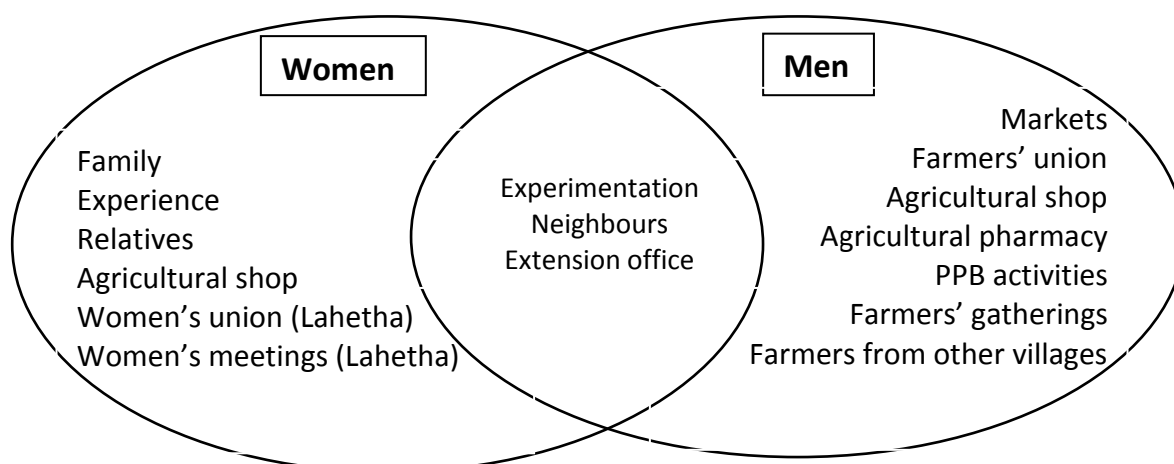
Women

Men

Family
Experience
Relatives
Agricultural shop
Women's union (Lahetha)
Women's meetings (Lahetha)

Experimentation
Neighbours
Extension office

Markets
Farmers' union
Agricultural shop
Agricultural pharmacy
PPB activities
Farmers' gatherings
Farmers from other villages